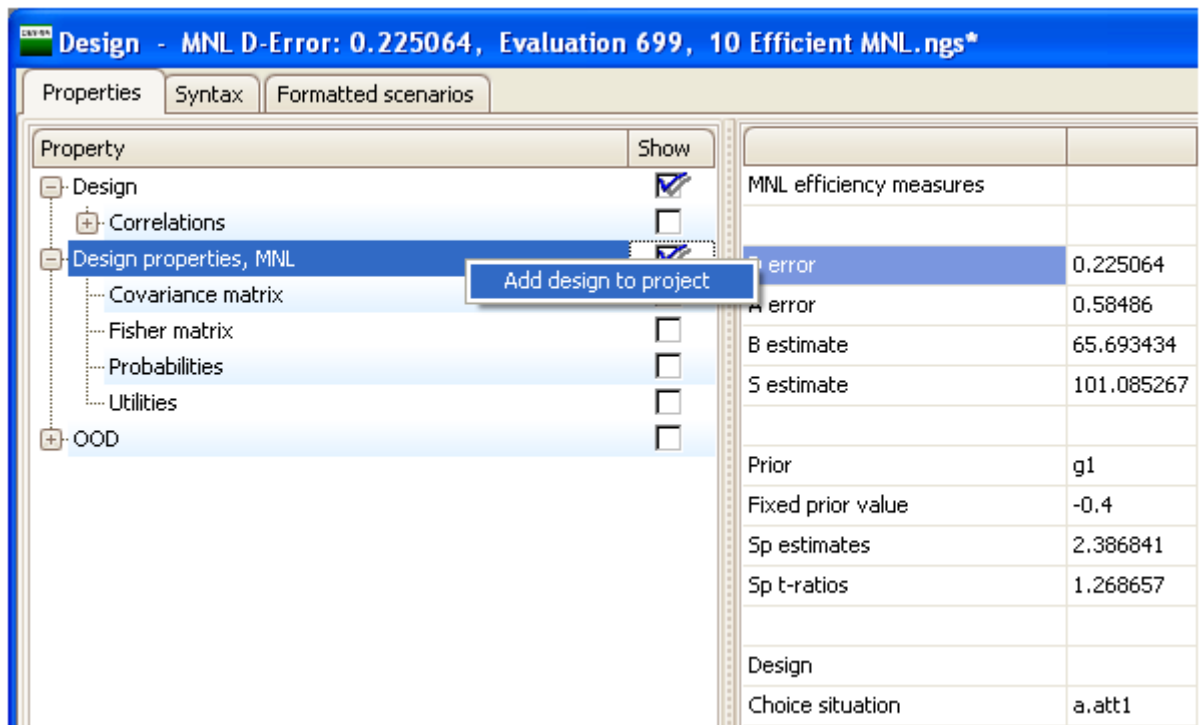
Design - MNL D-Error: 0.225064, Evaluation 699, 10 Efficient MNL.ngs*

Properties | Syntax | Formatted scenarios

| Property | Show |
|---|---|
| Design | ☑ |
| Correlations | ☐ |
| Design properties, MNL | ☑ |
| Covariance matrix | |
| Fisher matrix | ☐ |
| Probabilities | ☐ |
| Utilities | ☐ |
| OOD | ☐ |

Add design to project

| | |
|---|---|
| MNL efficiency measures | |
| | |
| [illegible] error | 0.225064 |
| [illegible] error | 0.58486 |
| B estimate | 65.693434 |
| S estimate | 101.085267 |
| | |
| Prior | g1 |
| Fixed prior value | -0.4 |
| Sp estimates | 2.386841 |
| Sp t-ratios | 1.268657 |
| | |
| Design | |
| Choice situation | a.att1 |